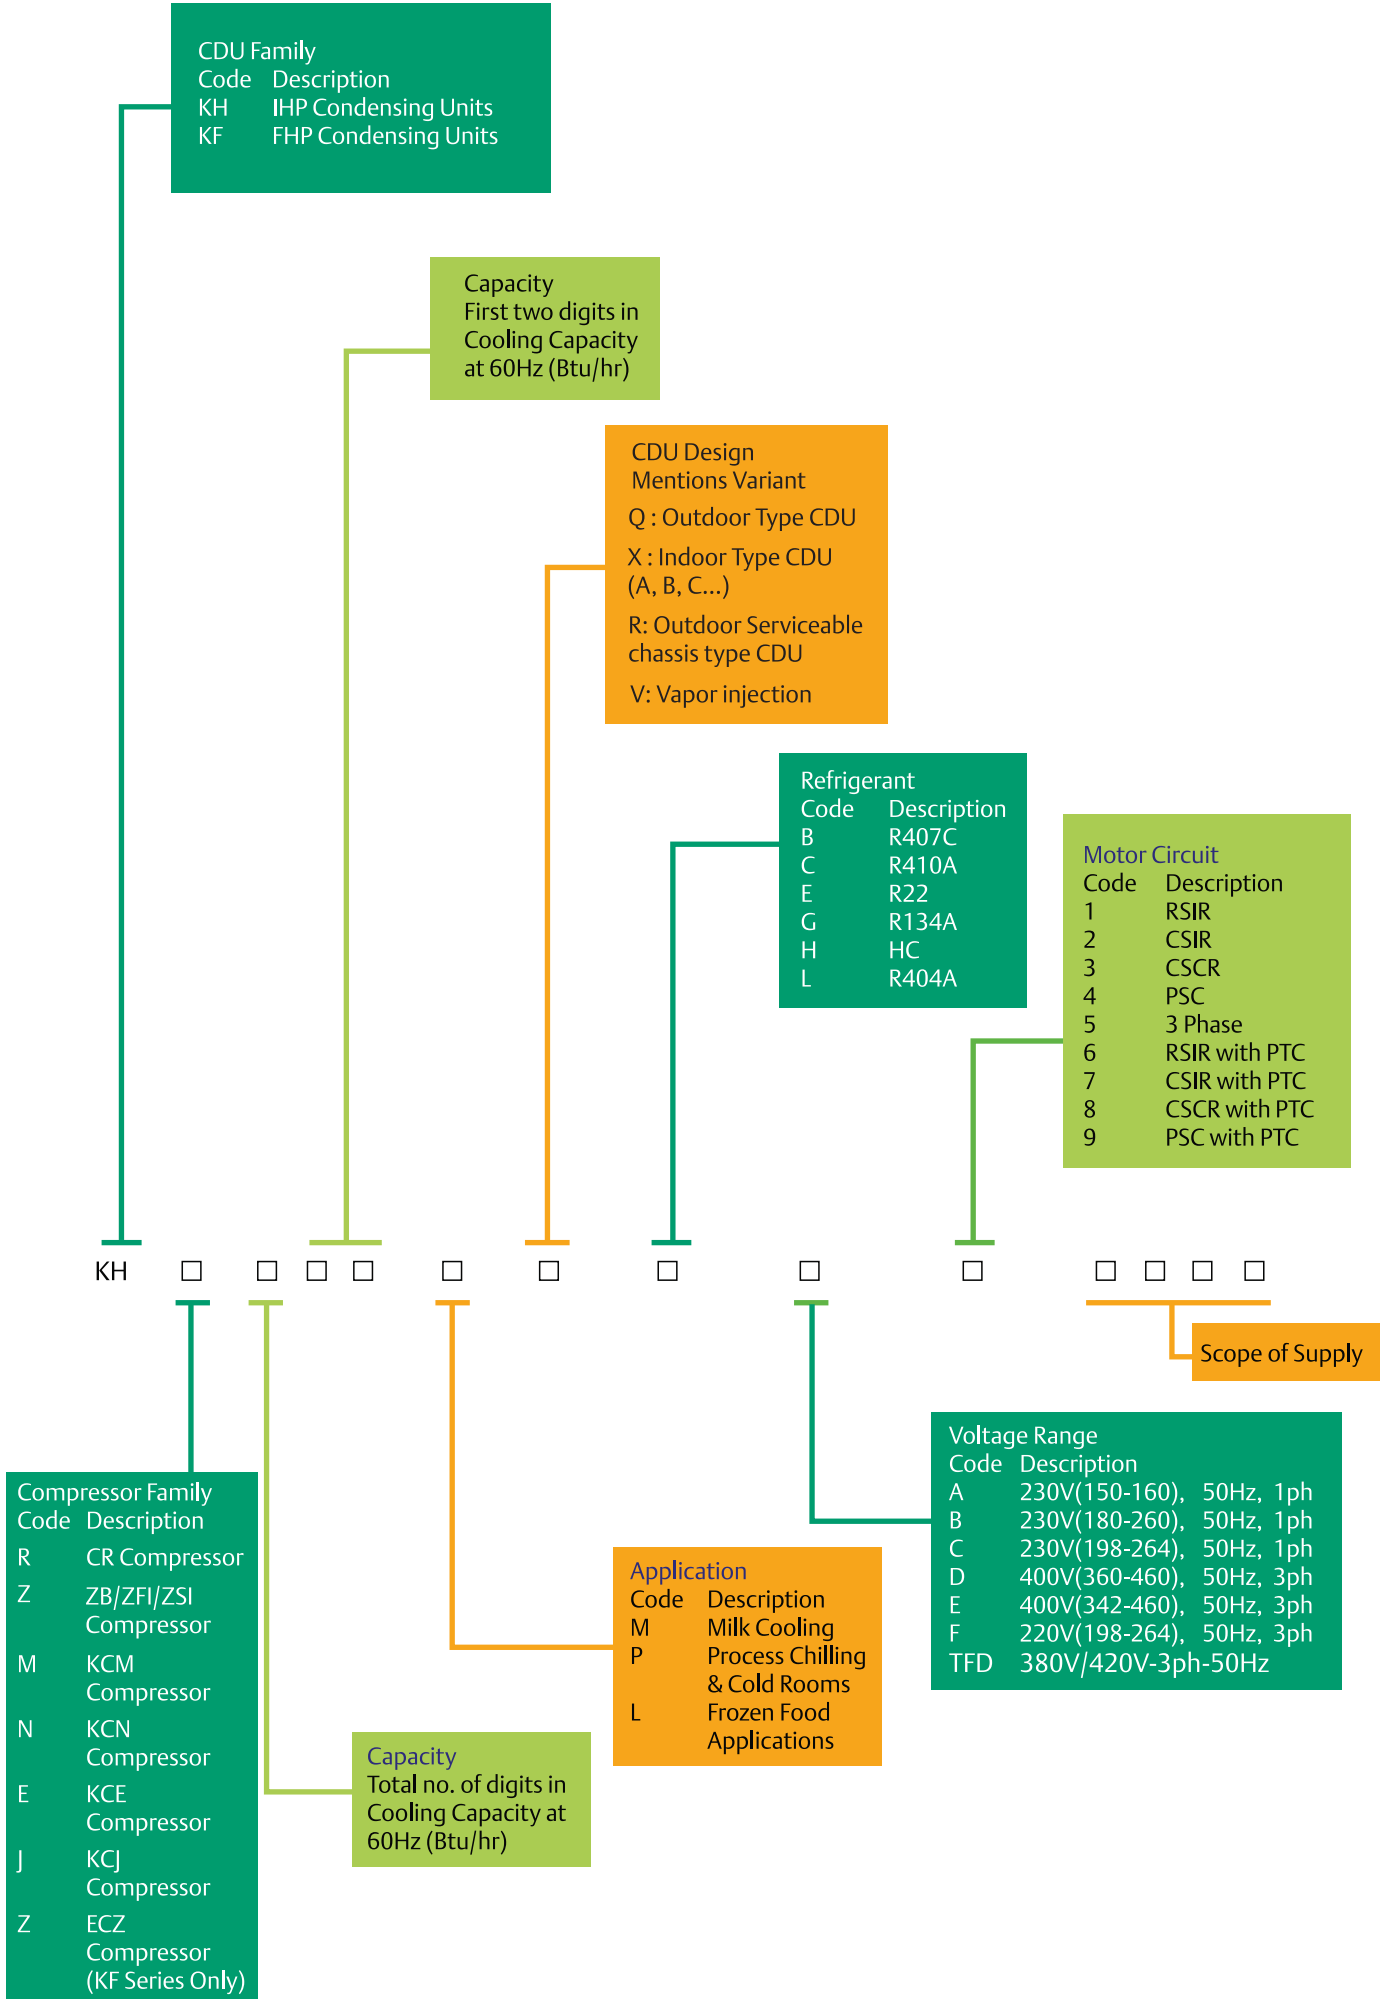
CDU Family
Code Description
KH IHP Condensing Units
KF FHP Condensing Units

Capacity
First two digits in Cooling Capacity at 60Hz (Btu/hr)

CDU Design
Mentions Variant
Q : Outdoor Type CDU
X : Indoor Type CDU (A, B, C...)
R: Outdoor Serviceable chassis type CDU
V: Vapor injection

Refrigerant
| Code | Description |
|---|---|
| B | R407C |
| C | R410A |
| E | R22 |
| G | R134A |
| H | HC |
| L | R404A |

Motor Circuit
| Code | Description |
|---|---|
| 1 | RSIR |
| 2 | CSIR |
| 3 | CSCR |
| 4 | PSC |
| 5 | 3 Phase |
| 6 | RSIR with PTC |
| 7 | CSIR with PTC |
| 8 | CSCR with PTC |
| 9 | PSC with PTC |

KH □ □ □ □ □ □ □ □ □ □ □ □ □

Scope of Supply

Voltage Range
| Code | Description |
|---|---|
| A | 230V(150-160), 50Hz, 1ph |
| B | 230V(180-260), 50Hz, 1ph |
| C | 230V(198-264), 50Hz, 1ph |
| D | 400V(360-460), 50Hz, 3ph |
| E | 400V(342-460), 50Hz, 3ph |
| F | 220V(198-264), 50Hz, 3ph |
| TFD | 380V/420V-3ph-50Hz |

Compressor Family
| Code | Description |
|---|---|
| R | CR Compressor |
| Z | ZB/ZFI/ZSI Compressor |
| M | KCM Compressor |
| N | KCN Compressor |
| E | KCE Compressor |
| J | KCJ Compressor |
| Z | ECZ Compressor (KF Series Only) |

Application
| Code | Description |
|---|---|
| M | Milk Cooling |
| P | Process Chilling & Cold Rooms |
| L | Frozen Food Applications |

Capacity
Total no. of digits in Cooling Capacity at 60Hz (Btu/hr)